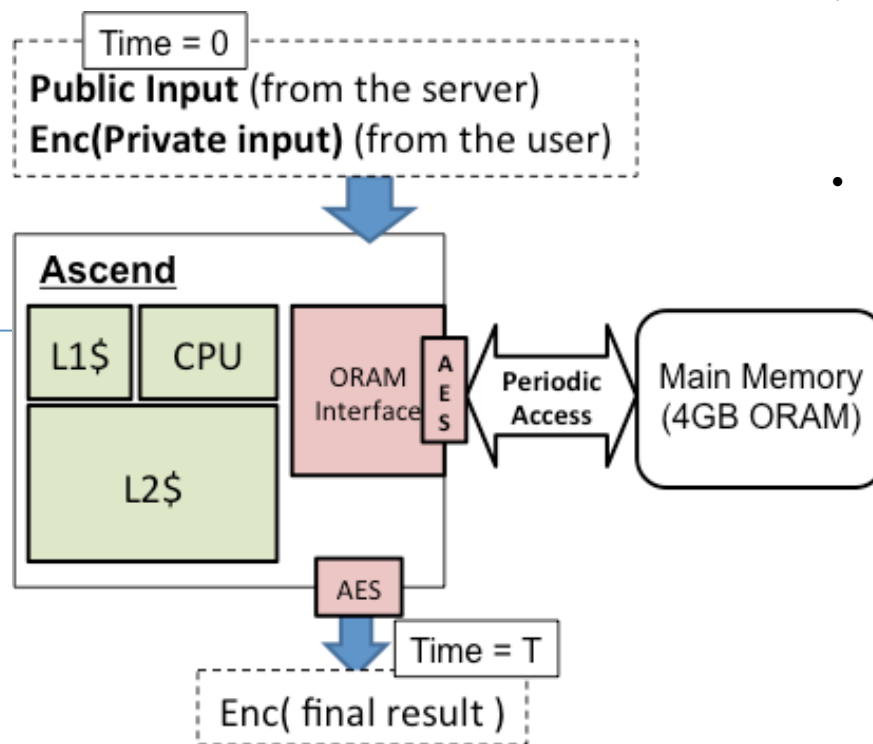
Time = 0
**Public Input** (from the server)
**Enc(Private input)** (from the user)

**Ascend**

L1$

CPU

L2$

ORAM Interface

AES

Periodic Access

Main Memory (4GB ORAM)

AES

Time = T

Enc( final result )